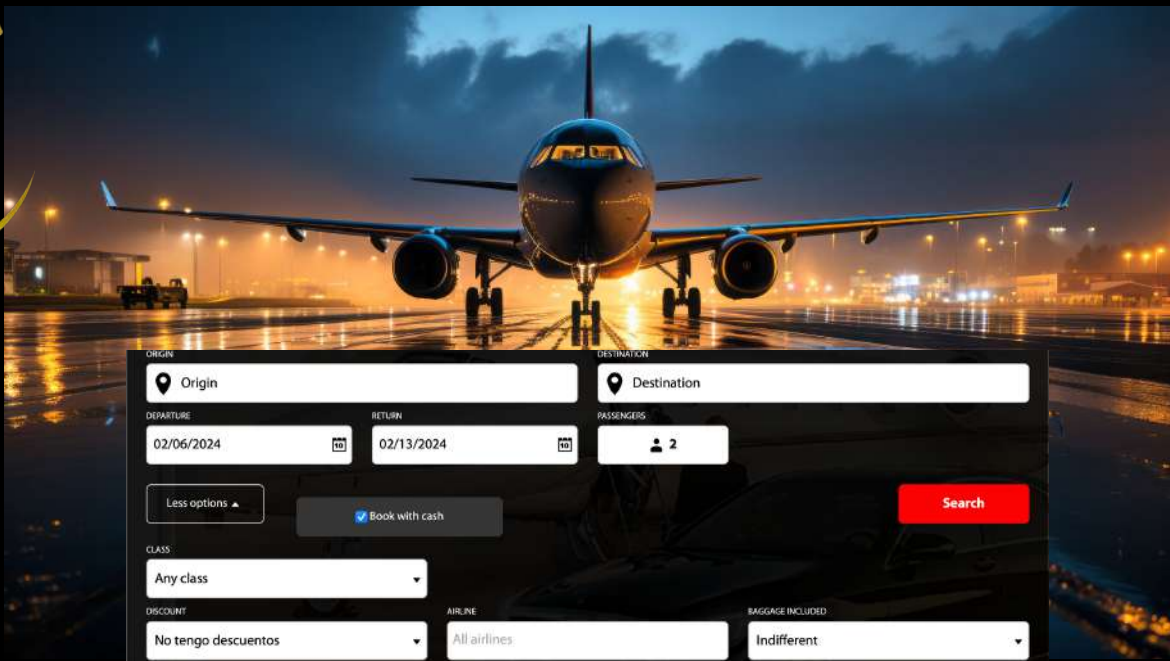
ORIGIN
Origin

DESTINATION
Destination

DEPARTURE
02/06/2024

RETURN
02/13/2024

PASSENGERS
2

Less options ▲

Book with cash

Search

CLASS
Any class

DISCOUNT
No tengo descuentos

AIRLINE
All airlines

BAGGAGE INCLUDED
Indifferent